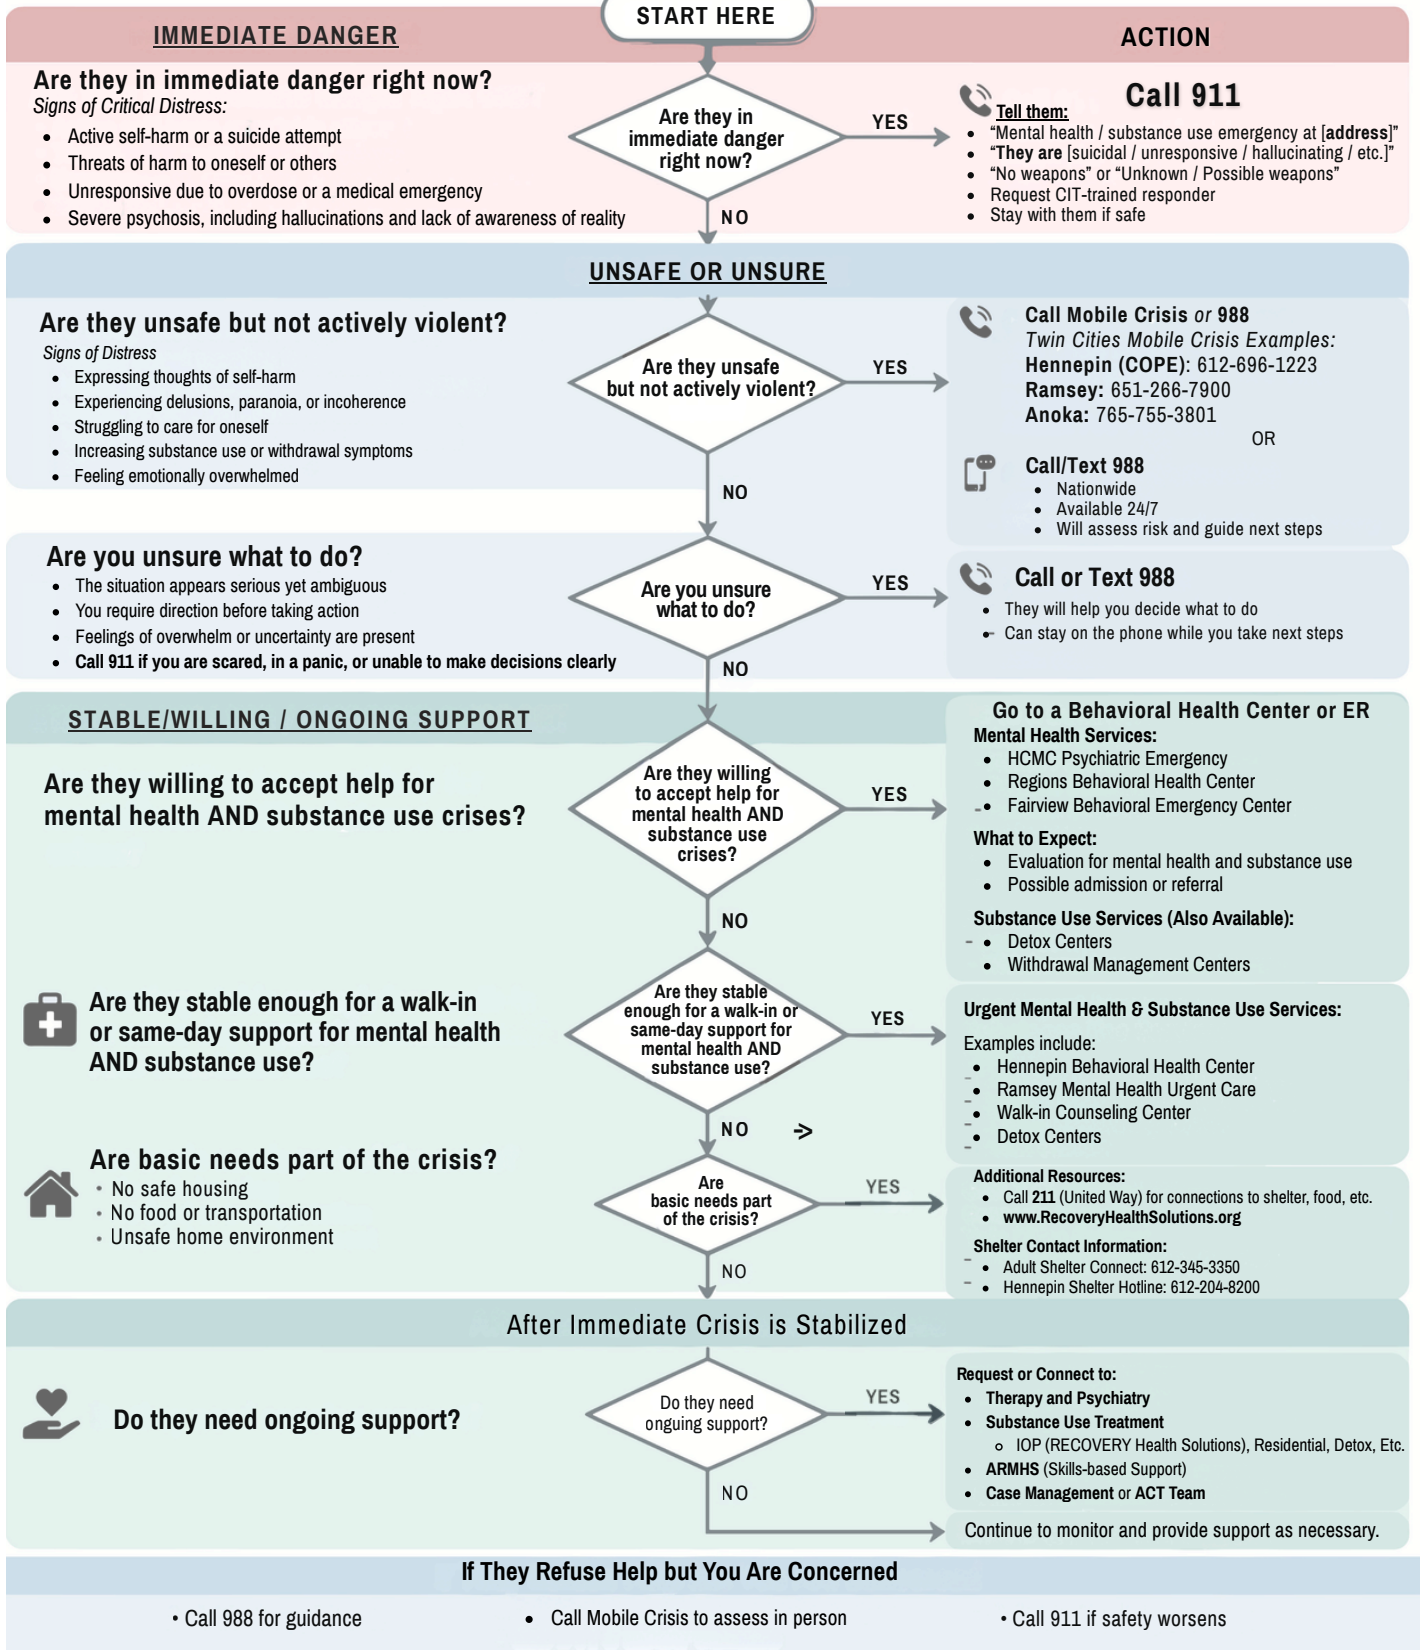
IMMEDIATE DANGER

START HERE

ACTION

Are they in immediate danger right now?
Signs of Critical Distress:
- Active self-harm or a suicide attempt
- Threats of harm to oneself or others
- Unresponsive due to overdose or a medical emergency
- Severe psychosis, including hallucinations and lack of awareness of reality

Are they in immediate danger right now?

YES

NO

Call 911
Tell them:
- "Mental health / substance use emergency at [address]"
- "They are [suicidal / unresponsive / hallucinating / etc.]"
- "No weapons" or "Unknown / Possible weapons"
- Request CIT-trained responder
- Stay with them if safe

UNSAFE OR UNSURE

Are they unsafe but not actively violent?
Signs of Distress
- Expressing thoughts of self-harm
- Experiencing delusions, paranoia, or incoherence
- Struggling to care for oneself
- Increasing substance use or withdrawal symptoms
- Feeling emotionally overwhelmed

Are they unsafe but not actively violent?

YES

NO

Call Mobile Crisis or 988
Twin Cities Mobile Crisis Examples:
Hennepin (COPE): 612-696-1223
Ramsey: 651-266-7900
Anoka: 765-755-3801
OR
Call/Text 988
- Nationwide
- Available 24/7
- Will assess risk and guide next steps

Are you unsure what to do?
- The situation appears serious yet ambiguous
- You require direction before taking action
- Feelings of overwhelm or uncertainty are present
- Call 911 if you are scared, in a panic, or unable to make decisions clearly

Are you unsure what to do?

YES

NO

Call or Text 988
- They will help you decide what to do
- Can stay on the phone while you take next steps

STABLE/WILLING / ONGOING SUPPORT

Are they willing to accept help for mental health AND substance use crises?

Are they willing to accept help for mental health AND substance use crises?

YES

NO

Go to a Behavioral Health Center or ER
Mental Health Services:
- HCMC Psychiatric Emergency
- Regions Behavioral Health Center
- Fairview Behavioral Emergency Center
What to Expect:
- Evaluation for mental health and substance use
- Possible admission or referral
Substance Use Services (Also Available):
- Detox Centers
- Withdrawal Management Centers

Are they stable enough for a walk-in or same-day support for mental health AND substance use?

Are they stable enough for a walk-in or same-day support for mental health AND substance use?

YES

NO ->

Urgent Mental Health & Substance Use Services:
Examples include:
- Hennepin Behavioral Health Center
- Ramsey Mental Health Urgent Care
- Walk-in Counseling Center
- Detox Centers

Are basic needs part of the crisis?
- No safe housing
- No food or transportation
- Unsafe home environment

Are basic needs part of the crisis?

YES

NO

Additional Resources:
- Call 211 (United Way) for connections to shelter, food, etc.
- www.RecoveryHealthSolutions.org
Shelter Contact Information:
- Adult Shelter Connect: 612-345-3350
- Hennepin Shelter Hotline: 612-204-8200

After Immediate Crisis is Stabilized

Do they need ongoing support?

Do they need onguing support?

YES

NO

Request or Connect to:
- Therapy and Psychiatry
- Substance Use Treatment
  - IOP (RECOVERY Health Solutions), Residential, Detox, Etc.
- ARMHS (Skills-based Support)
- Case Management or ACT Team

Continue to monitor and provide support as necessary.

If They Refuse Help but You Are Concerned

• Call 988 for guidance
• Call Mobile Crisis to assess in person
• Call 911 if safety worsens